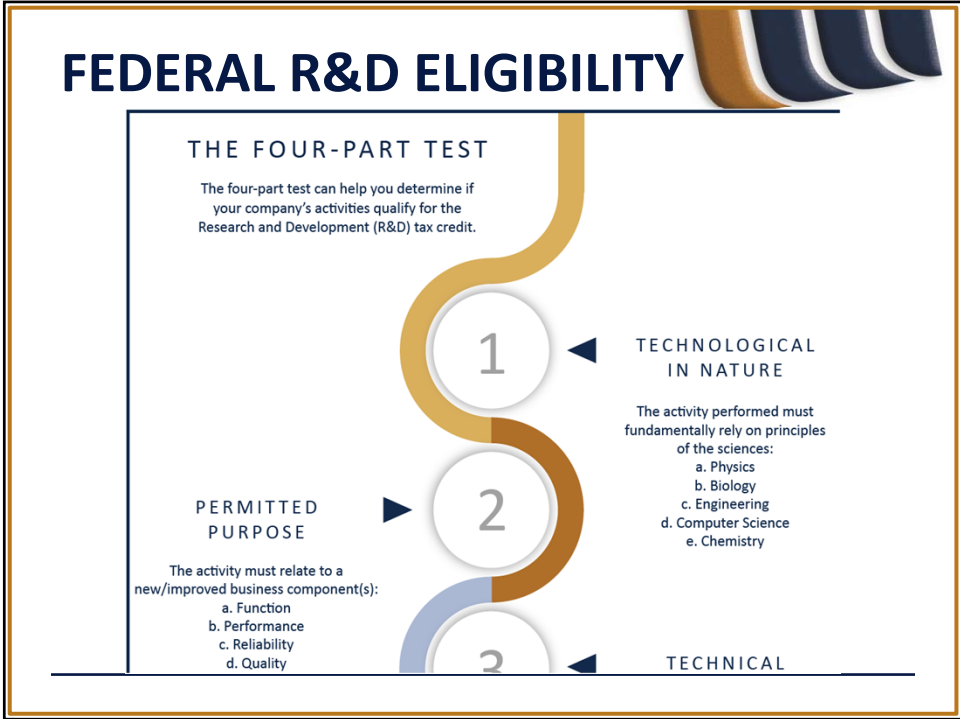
FEDERAL R&D ELIGIBILITY

THE FOUR-PART TEST

The four-part test can help you determine if your company's activities qualify for the Research and Development (R&D) tax credit.

1

TECHNOLOGICAL IN NATURE

The activity performed must fundamentally rely on principles of the sciences:
a. Physics
b. Biology
c. Engineering
d. Computer Science
e. Chemistry

2

PERMITTED PURPOSE

The activity must relate to a new/improved business component(s):
a. Function
b. Performance
c. Reliability
d. Quality

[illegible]

TECHNICAL